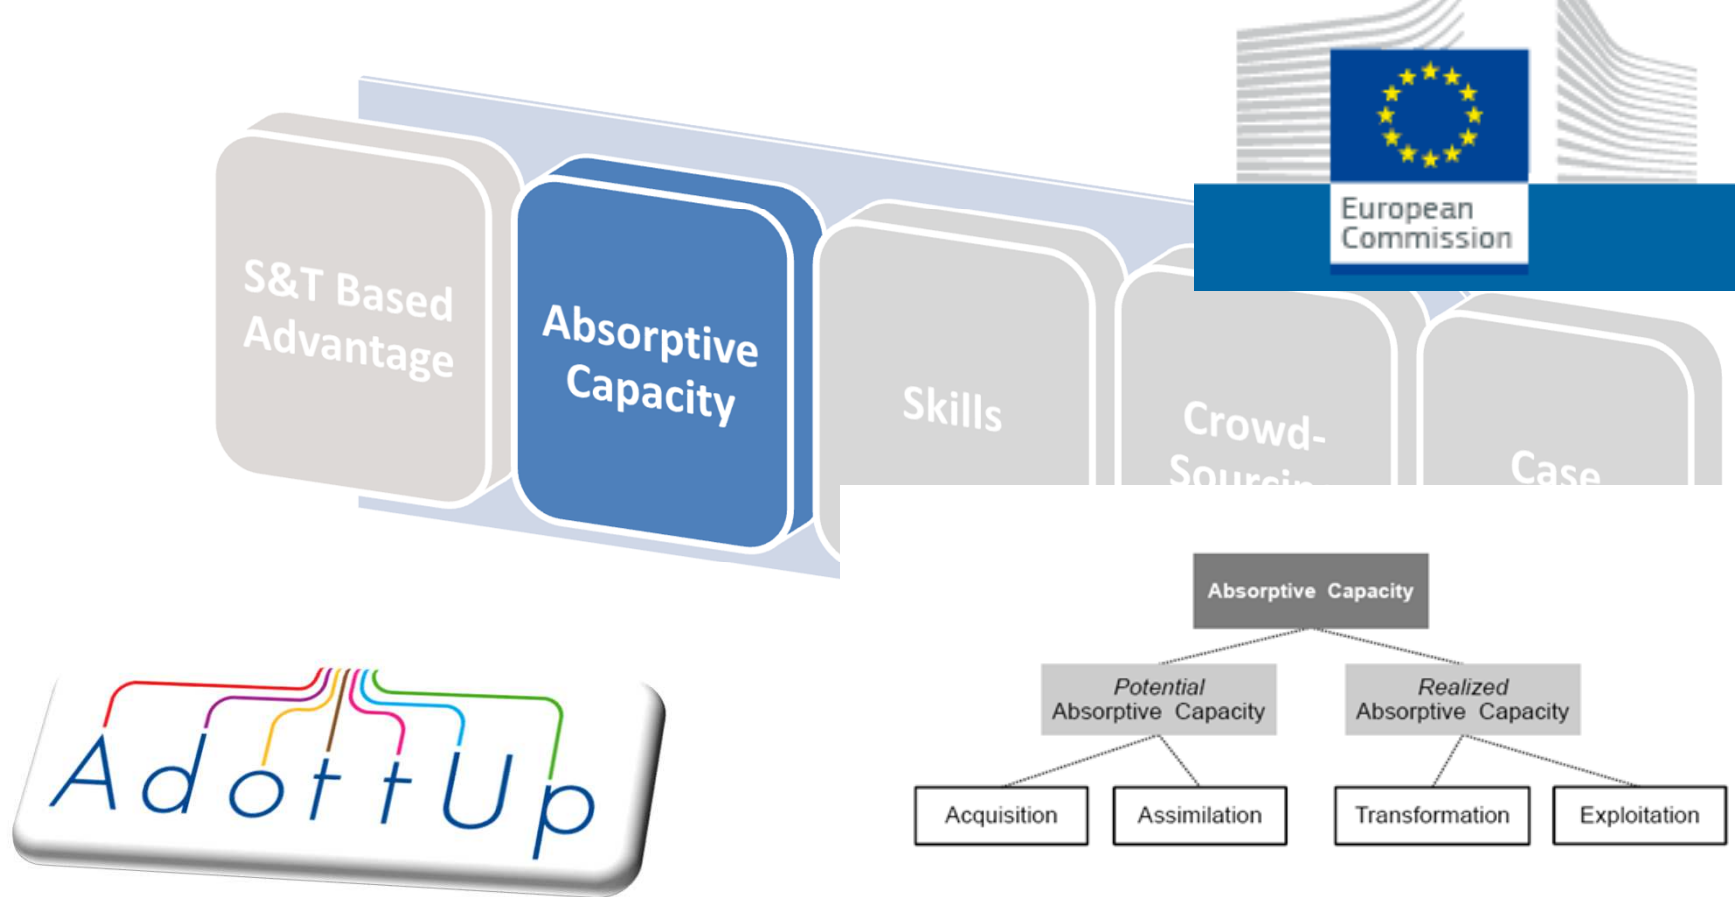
S&T Based Advantage

Absorptive Capacity

Skills

Crowd-Sourcin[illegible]

Case

European Commission

Absorptive Capacity

*Potential* Absorptive Capacity

*Realized* Absorptive Capacity

Acquisition

Assimilation

Transformation

Exploitation

AdoptUp